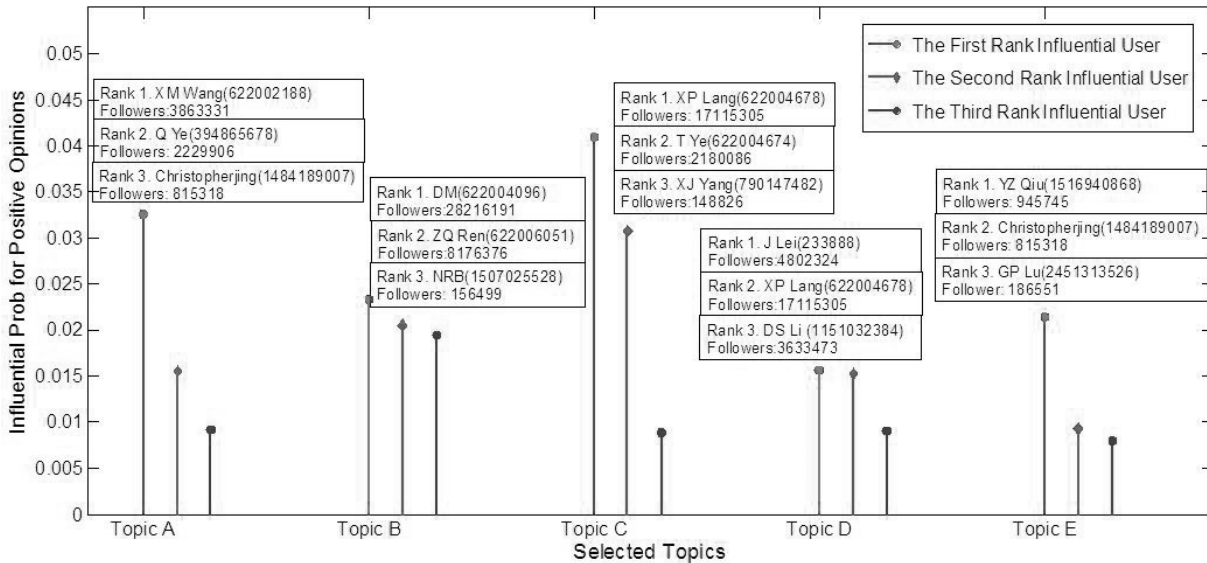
The First Rank Influential User
The Second Rank Influential User
The Third Rank Influential User

Influential Prob for Positive Opinions

0.05
0.045
0.04
0.035
0.03
0.025
0.02
0.015
0.01
0.005
0

Rank 1. X M Wang(622002188)
Followers:3863331
Rank 2. Q Ye(394865678)
Followers: 2229906
Rank 3. Christopherjing(1484189007)
Followers: 815318

Rank 1. DM(622004096)
Followers:28216191
Rank 2. ZQ Ren(622006051)
Followers:8176376
Rank 3. NRB(1507025528)
Followers: 156499

Rank 1. XP Lang(622004678)
Followers: 17115305
Rank 2. T Ye(622004674)
Followers:2180086
Rank 3. XJ Yang(790147482)
Followers:148826

Rank 1. J Lei(233888)
Followers:4802324
Rank 2. XP Lang(622004678)
Followers:17115305
Rank 3. DS Li (1151032384)
Followers:3633473

Rank 1. YZ Qiu(1516940868)
Followers: 945745
Rank 2. Christopherjing(1484189007)
Followers: 815318
Rank 3. GP Lu(2451313526)
Follower: 186551

Topic A
Topic B
Topic C
Topic D
Topic E
Selected Topics